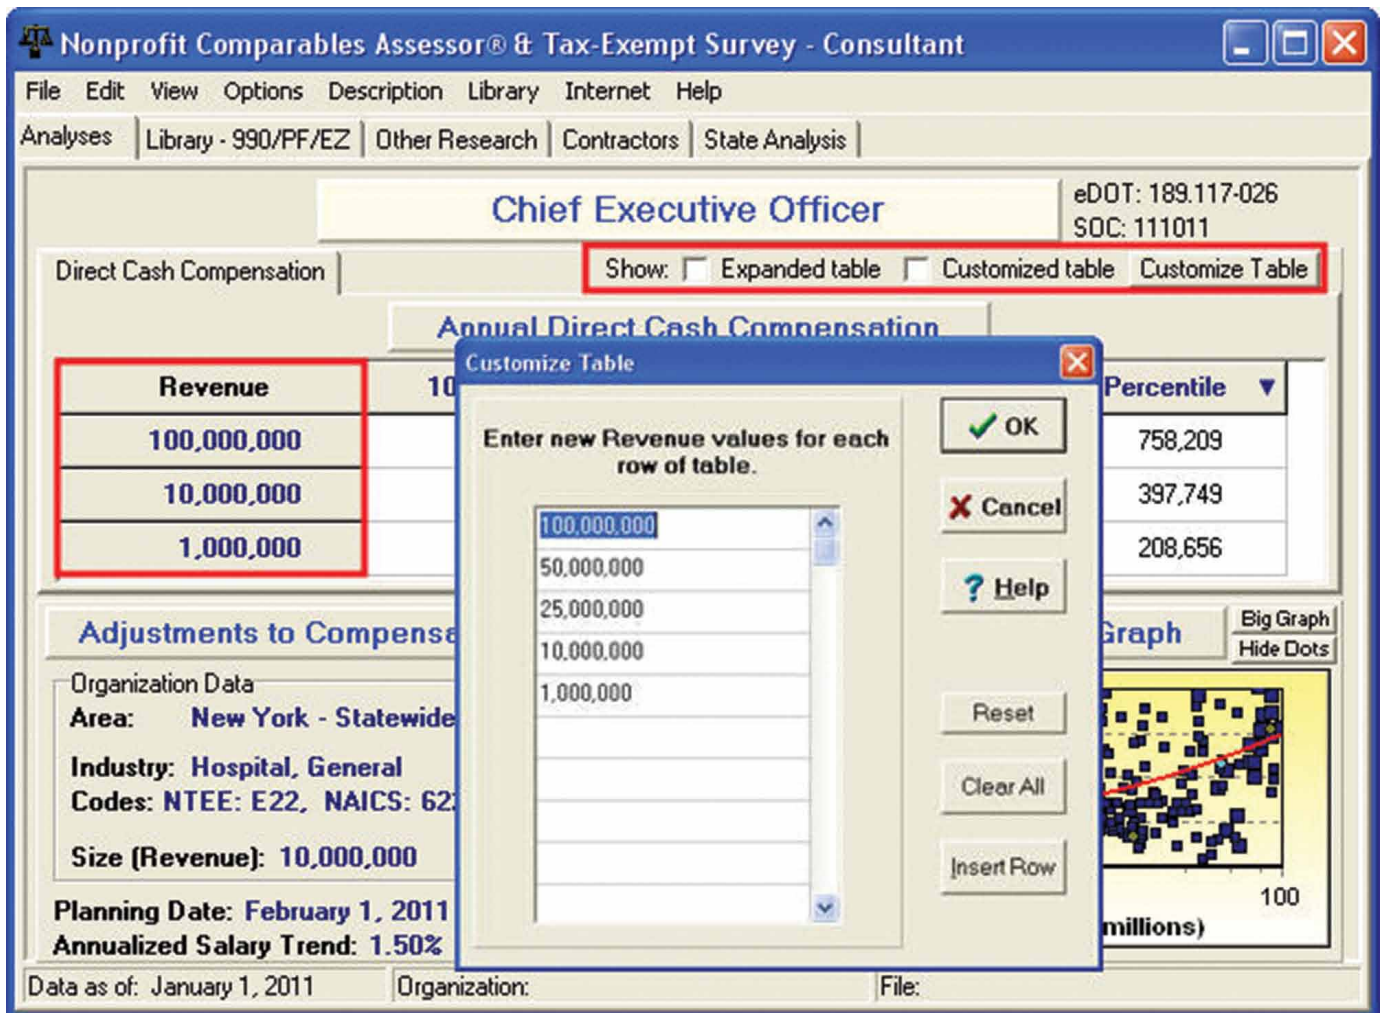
Nonprofit Comparables Assessor® & Tax-Exempt Survey - Consultant

File Edit View Options Description Library Internet Help

Analyses | Library - 990/PF/EZ | Other Research | Contractors | State Analysis

Chief Executive Officer

eDOT: 189.117-026
SOC: 111011

Direct Cash Compensation

Show: Expanded table Customized table Customize Table

Annual Direct Cash Compensation

| Revenue | 10 | Percentile |
|---|---|---|
| 100,000,000 | | 758,209 |
| 10,000,000 | | 397,749 |
| 1,000,000 | | 208,656 |

Customize Table

Enter new Revenue values for each row of table.

100,000,000
50,000,000
25,000,000
10,000,000
1,000,000

OK
Cancel
Help
Reset
Clear All
Insert Row

Adjustments to Compensa

Graph

Big Graph
Hide Dots

Organization Data
Area: New York - Statewide
Industry: Hospital, General
Codes: NTEE: E22, NAICS: 62

Size (Revenue): 10,000,000

Planning Date: February 1, 2011
Annualized Salary Trend: 1.50%

100
millions)

Data as of: January 1, 2011 Organization: File: